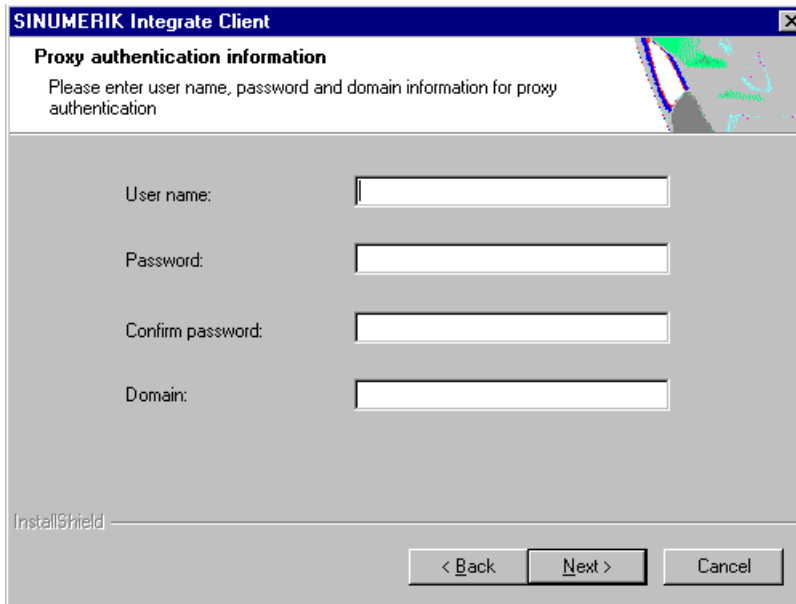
SINUMERIK Integrate Client

Proxy authentication information

Please enter user name, password and domain information for proxy authentication

User name:

Password:

Confirm password:

Domain:

InstallShield

< Back

Next >

Cancel